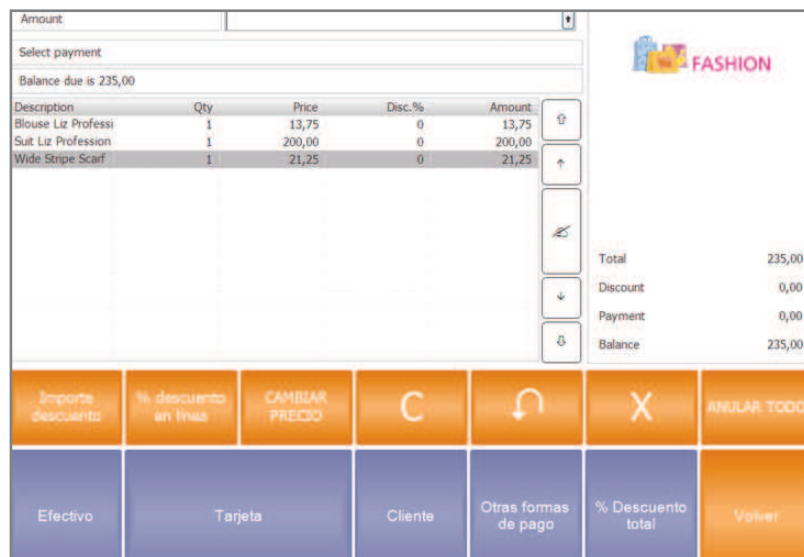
Amount

Select payment

Balance due is 235,00

| Description | Qty | Price | Disc.% | Amount |
|---|---|---|---|---|
| Blouse Liz Professi | 1 | 13,75 | 0 | 13,75 |
| Suit Liz Profession | 1 | 200,00 | 0 | 200,00 |
| Wide Stripe Scarf | 1 | 21,25 | 0 | 21,25 |

FASHION

| | |
|---|---|
| Total | 235,00 |
| Discount | 0,00 |
| Payment | 0,00 |
| Balance | 235,00 |

Importe descuento

% descuento en lineas

CAMBIAR PRECIO

C

X

ANULAR TODO

Efectivo

Tarjeta

Cliente

Otras formas de pago

% Descuento total

Volver